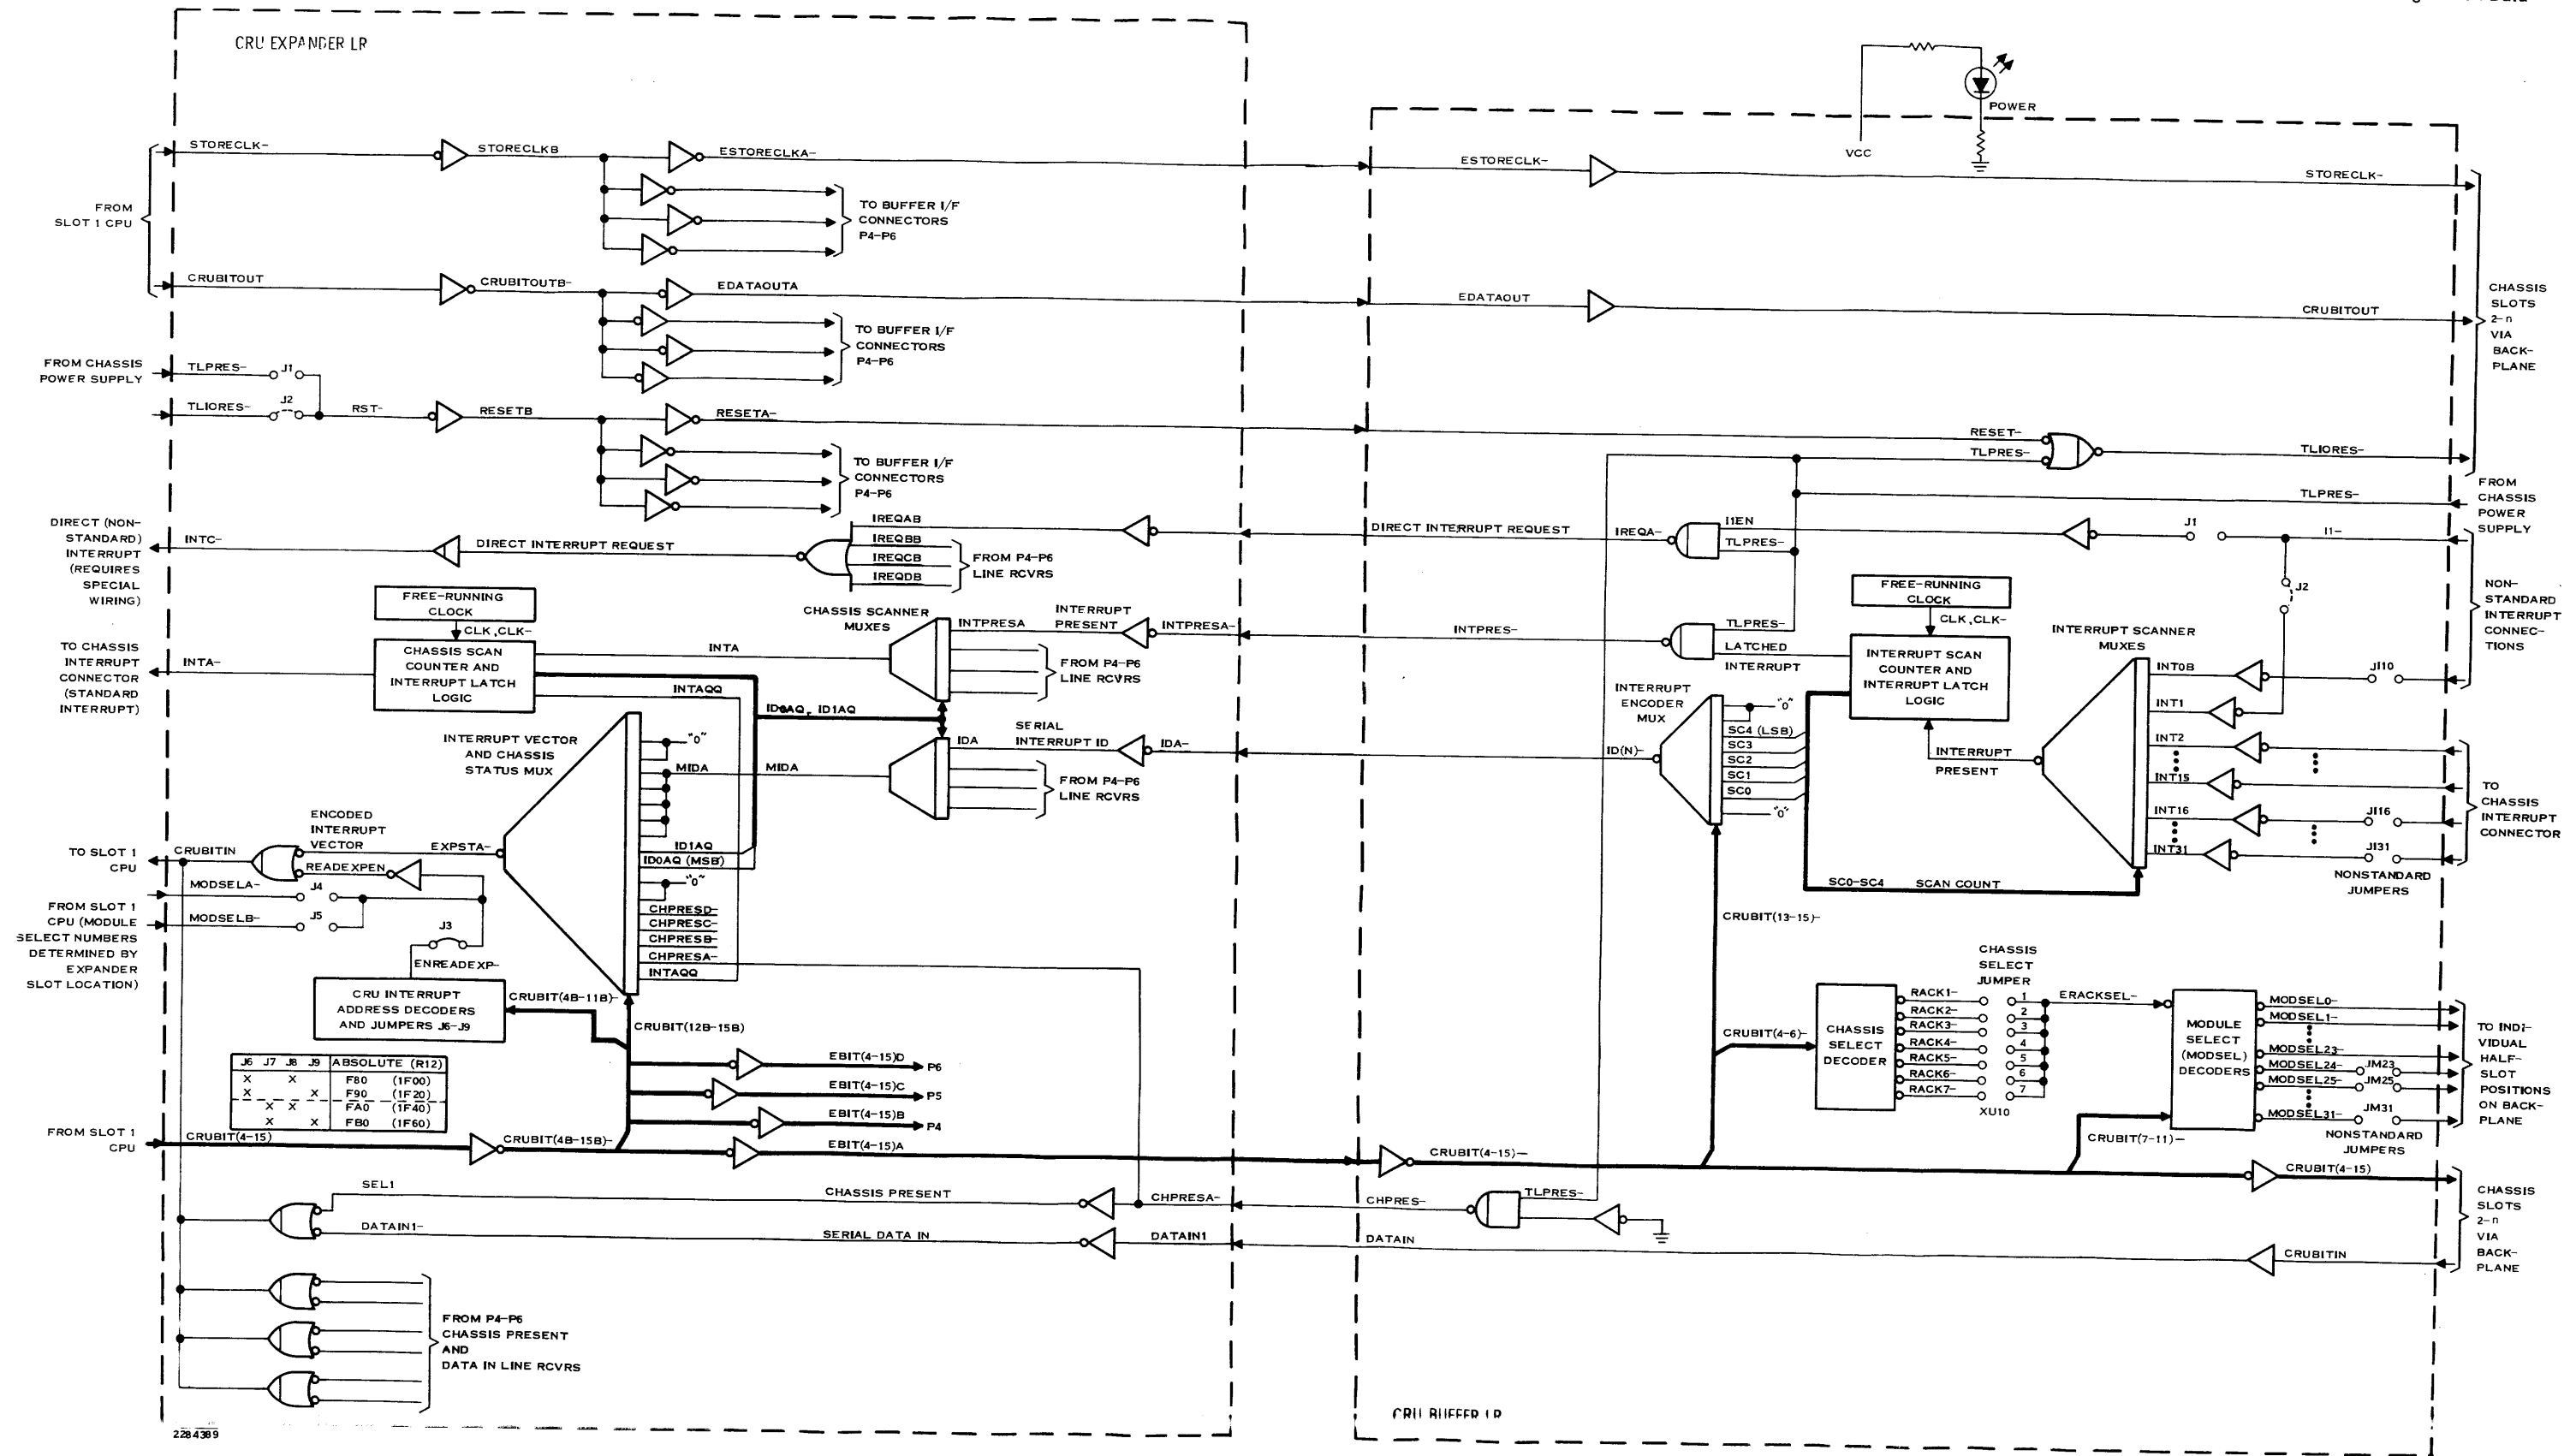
CRU EXPANDER LR

FROM SLOT 1 CPU

STORECLK-

STORECLKB

ESTORECLKA-

TO BUFFER I/F CONNECTORS P4-P6

CRUBITOUT

CRUBITOUTB-

EDATAOUTA

TO BUFFER I/F CONNECTORS P4-P6

FROM CHASSIS POWER SUPPLY

TLPRES-

J1

TLIORES-

J2

RST-

RESETB

RESETA-

TO BUFFER I/F CONNECTORS P4-P6

DIRECT (NON-STANDARD) INTERRUPT (REQUIRES SPECIAL WIRING)

INTC-

DIRECT INTERRUPT REQUEST

IREQAB

IREQBB

IREQCB

IREQDB

FROM P4-P6 LINE RCVRS

FREE-RUNNING CLOCK

CLK,CLK-

TO CHASSIS INTERRUPT CONNECTOR (STANDARD INTERRUPT)

INTA-

CHASSIS SCAN COUNTER AND INTERRUPT LATCH LOGIC

INTA

INTAQQ

CHASSIS SCANNER MUXES

INTPRESA

INTERRUPT PRESENT

INTPRESA-

FROM P4-P6 LINE RCVRS

ID0AQ, ID1AQ

INTERRUPT VECTOR AND CHASSIS STATUS MUX

"0"

MIDA

MIDA

IDA

SERIAL INTERRUPT ID

IDA-

FROM P4-P6 LINE RCVRS

ENCODED INTERRUPT VECTOR

TO SLOT 1 CPU

CRUBITIN

EXPSTA-

READEXPEN

ID1AQ

ID0AQ (MSB)

"0"

MODSELA-

J4

FROM SLOT 1 CPU (MODULE SELECT NUMBERS DETERMINED BY EXPANDER SLOT LOCATION)

MODSELB-

J5

J3

CHPRESD-

CHPRESC-

CHPRESB-

CHPRESA-

INTAQQ

ENREADEXP-

CRU INTERRUPT ADDRESS DECODERS AND JUMPERS J6-J9

CRUBIT(4B-11B)-

CRUBIT(12B-15B)

| J6 | J7 | J8 | J9 | ABSOLUTE (R12) |
|---|---|---|---|---|
| X | | X | | F80 (1F00) |
| X | | | X | F90 (1F20) |
| | X | X | | FA0 (1F40) |
| | X | | X | FB0 (1F60) |

EBIT(4-15)D

P6

EBIT(4-15)C

P5

EBIT(4-15)B

P4

EBIT(4-15)A

FROM SLOT 1 CPU

CRUBIT(4-15)

CRUBIT(4B-15B)-

SEL1

CHASSIS PRESENT

CHPRESA-

DATAIN1-

SERIAL DATA IN

DATAIN1

FROM P4-P6 CHASSIS PRESENT AND DATA IN LINE RCVRS

2284389

POWER

VCC

ESTORECLK-

STORECLK-

EDATAOUT

CRUBITOUT

CHASSIS SLOTS 2-n VIA BACK-PLANE

RESET-

TLPRES-

TLIORES-

TLPRES-

FROM CHASSIS POWER SUPPLY

DIRECT INTERRUPT REQUEST

IREQA-

I1EN

TLPRES-

J1

I1-

J2

NON-STANDARD INTERRUPT CONNEC-TIONS

FREE-RUNNING CLOCK

CLK,CLK-

INTPRES-

TLPRES-

LATCHED INTERRUPT

INTERRUPT SCAN COUNTER AND INTERRUPT LATCH LOGIC

INTERRUPT SCANNER MUXES

INT0B

J110

INTERRUPT ENCODER MUX

"0"

SC4 (LSB)

SC3

SC2

SC1

SC0

"0"

ID(N)-

INTERRUPT PRESENT

INT1

INT2

INT15

INT16

J116

INT31

J131

TO CHASSIS INTERRUPT CONNECTOR

NONSTANDARD JUMPERS

SC0-SC4

SCAN COUNT

CRUBIT(13-15)-

CHASSIS SELECT JUMPER

CRUBIT(4-6)-

CHASSIS SELECT DECODER

RACK1-

RACK2-

RACK3-

RACK4-

RACK5-

RACK6-

RACK7-

1

2

3

4

5

6

7

XU10

ERACKSEL-

MODULE SELECT (MODSEL) DECODERS

MODSEL0-

MODSEL1-

MODSEL23-

MODSEL24-

JM23

MODSEL25-

JM25

MODSEL31-

JM31

TO INDI-VIDUAL HALF-SLOT POSITIONS ON BACK-PLANE

NONSTANDARD JUMPERS

CRUBIT(7-11)-

CRUBIT(4-15)-

CRUBIT(4-15)

CHPRES-

TLPRES-

CHASSIS SLOTS 2-n VIA BACK-PLANE

DATAIN

CRUBITIN

CRU BUFFER LR